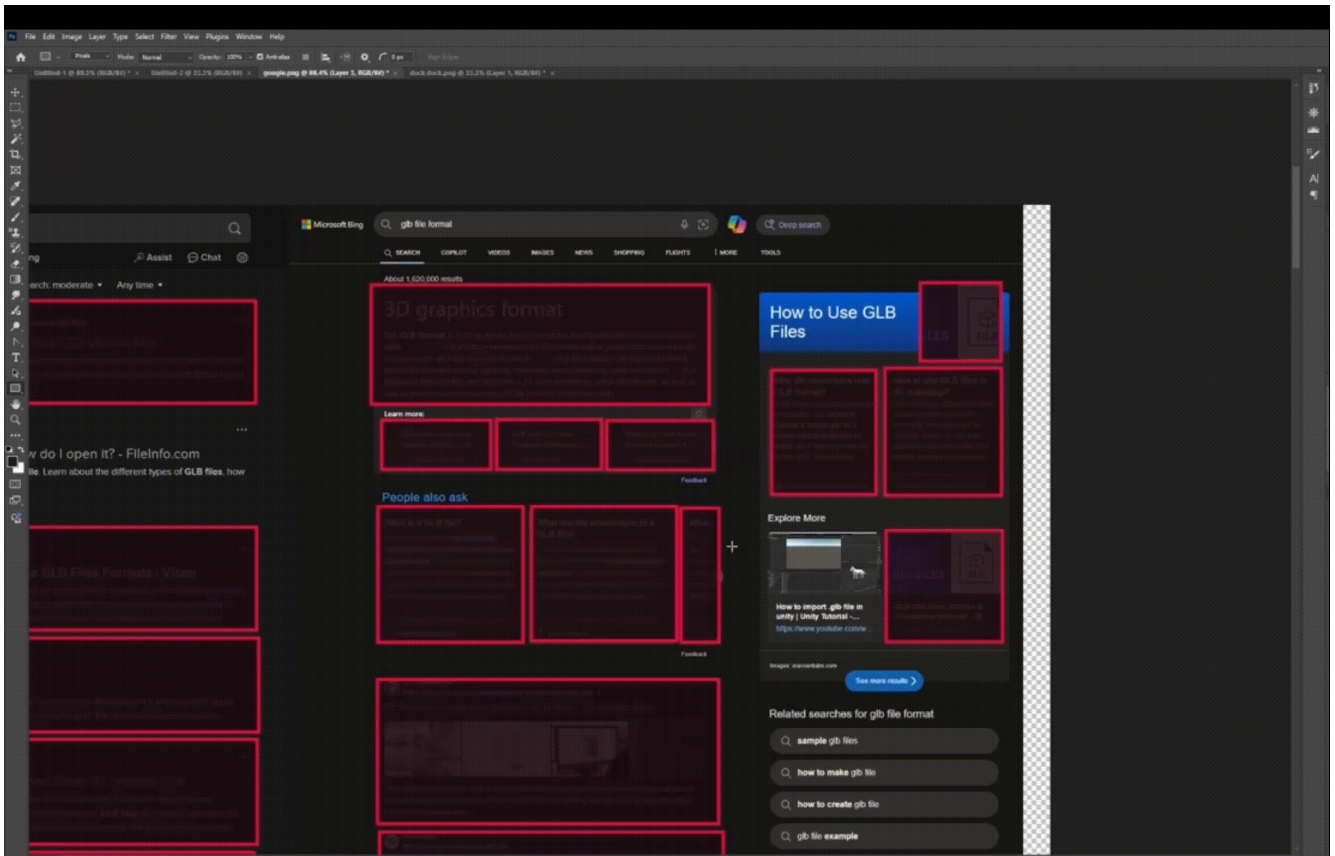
File Edit Image Layer Type Select Filter View Plugins Window Help

Mode: Normal Opacity: 100% Anti-alias

Untitled-1 @ 85.3% (RGB/8#) * × Untitled-2 @ 33.3% (RGB/8#) * × google.png @ 88.4% (Layer 3, RGB/8#) * × duck duck.png @ 33.3% (Layer 1, RGB/8#) * ×

ng Assist Chat

earch: moderate ▾ Any time ▾

w do I open it? - FileInfo.com

file. Learn about the different types of GLB files, how

e GLB Files Formats | Vitals

Microsoft Bing glb file format Deep search

SEARCH COPILOT VIDEOS IMAGES NEWS SHOPPING FLIGHTS ⋮ MORE TOOLS

About 1,620,000 results

3D graphics format

Learn more:

Feedback

People also ask

What is a GLB file?

What are the advantages of a GLB file?

Feedback

How to Use GLB Files

GLB

Explore More

How to import .glb file in unity | Unity Tutorial - ...

https://www.youtube.com/w...

Images: marvantlabs.com

See more results ›

Related searches for glb file format

sample glb files

how to make glb file

how to create glb file

glb file example